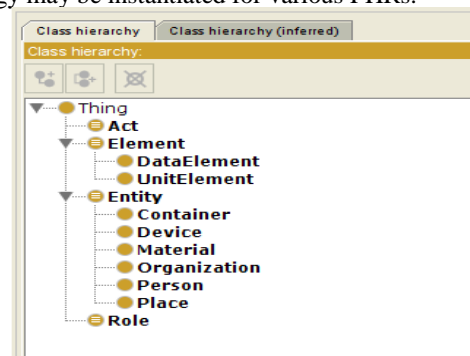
gy may be instantiated for various PHRs.

Class hierarchy | Class hierarchy (inferred)

Class hierarchy:

Thing
Act
Element
DataElement
UnitElement
Entity
Container
Device
Material
Organization
Person
Place
Role